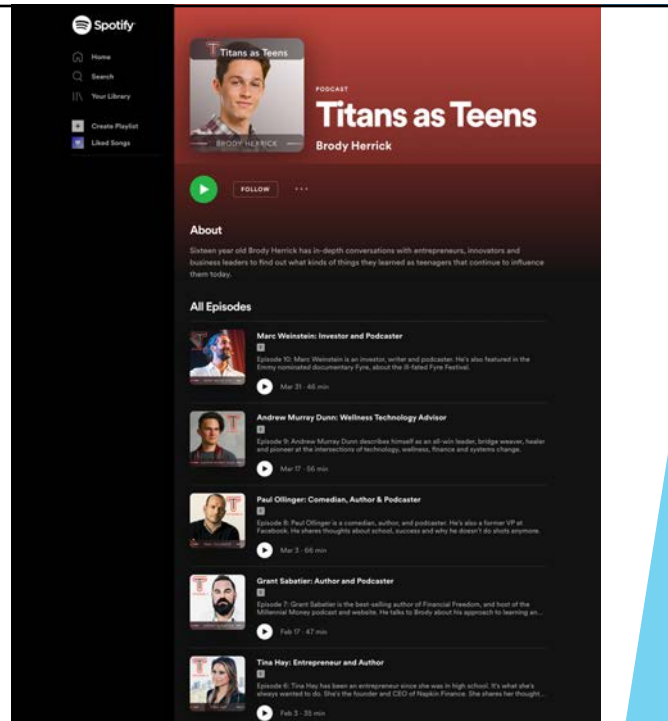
Spotify

Home

Search

Your Library

Create Playlist

Liked Songs

Titans as Teens

BRODY HERRICK

PODCAST

Titans as Teens

Brody Herrick

FOLLOW

...

About

Sixteen year old Brody Herrick has in-depth conversations with entrepreneurs, innovators and business leaders to find out what kinds of things they learned as teenagers that continue to influence them today.

All Episodes

Marc Weinstein: Investor and Podcaster

E

Episode 10: Marc Weinstein is an investor, writer and podcaster. He's also featured in the Emmy nominated documentary Fyre, about the ill-fated Fyre Festival.

Mar 31 · 46 min

Andrew Murray Dunn: Wellness Technology Advisor

E

Episode 9: Andrew Murray Dunn describes himself as an all-win leader, bridge weaver, healer and pioneer at the intersections of technology, wellness, finance and systems change.

Mar 17 · 56 min

Paul Ollinger: Comedian, Author & Podcaster

E

Episode 8: Paul Ollinger is a comedian, author, and podcaster. He's also a former VP at Facebook. He shares thoughts about school, success and why he doesn't do shots anymore.

Mar 3 · 66 min

Grant Sabatier: Author and Podcaster

E

Episode 7: Grant Sabatier is the best-selling author of Financial Freedom, and host of the Millennial Money podcast and website. He talks to Brody about his approach to learning an...

Feb 17 · 47 min

Tina Hay: Entrepreneur and Author

E

Episode 6: Tina Hay has been an entrepreneur since she was in high school. It's what she's always wanted to do. She's the founder and CEO of Napkin Finance. She shares her thought...

Feb 3 · 35 min